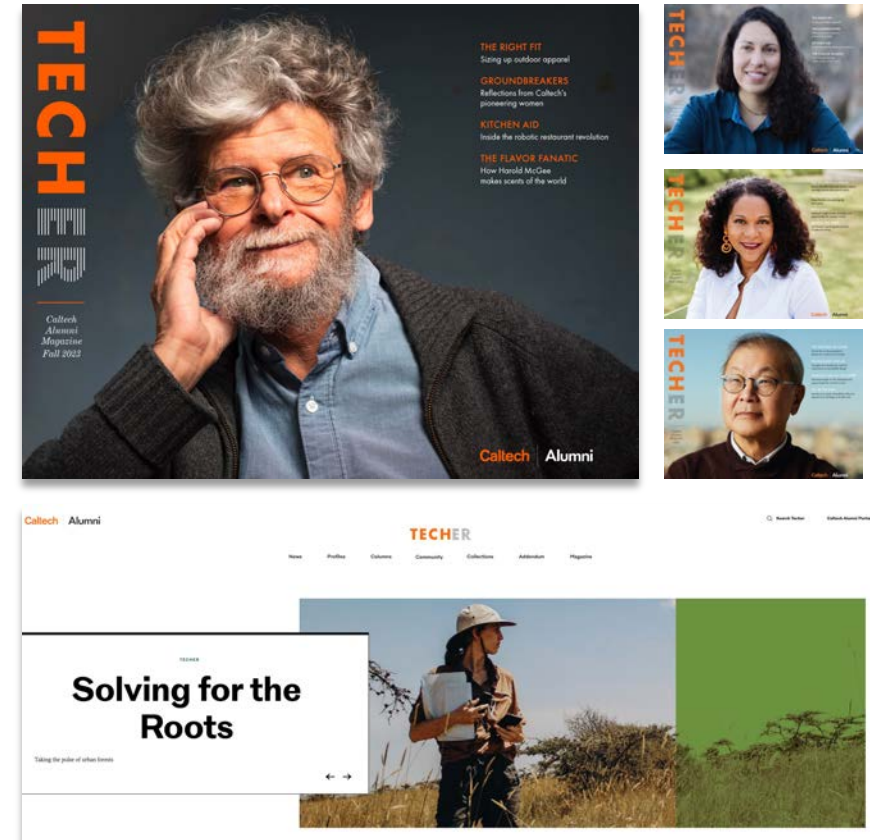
TECHER

Caltech Alumni Magazine Fall 2023

THE RIGHT FIT
Sizing up outdoor apparel

GROUNDBREAKERS
Reflections from Caltech's pioneering women

KITCHEN AID
Inside the robotic restaurant revolution

THE FLAVOR FANATIC
How Harold McGee makes scents of the world

Caltech | Alumni

TECHER
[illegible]
Caltech | Alumni

TECHER
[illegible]
Caltech | Alumni

TECHER
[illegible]
Caltech | Alumni

Caltech Alumni

TECHER

Search Techer    Caltech Alumni Portal

News    Profiles    Columns    Community    Collections    Addendum    Magazine

TECHER

Solving for the Roots

Taking the pulse of urban forests

← →